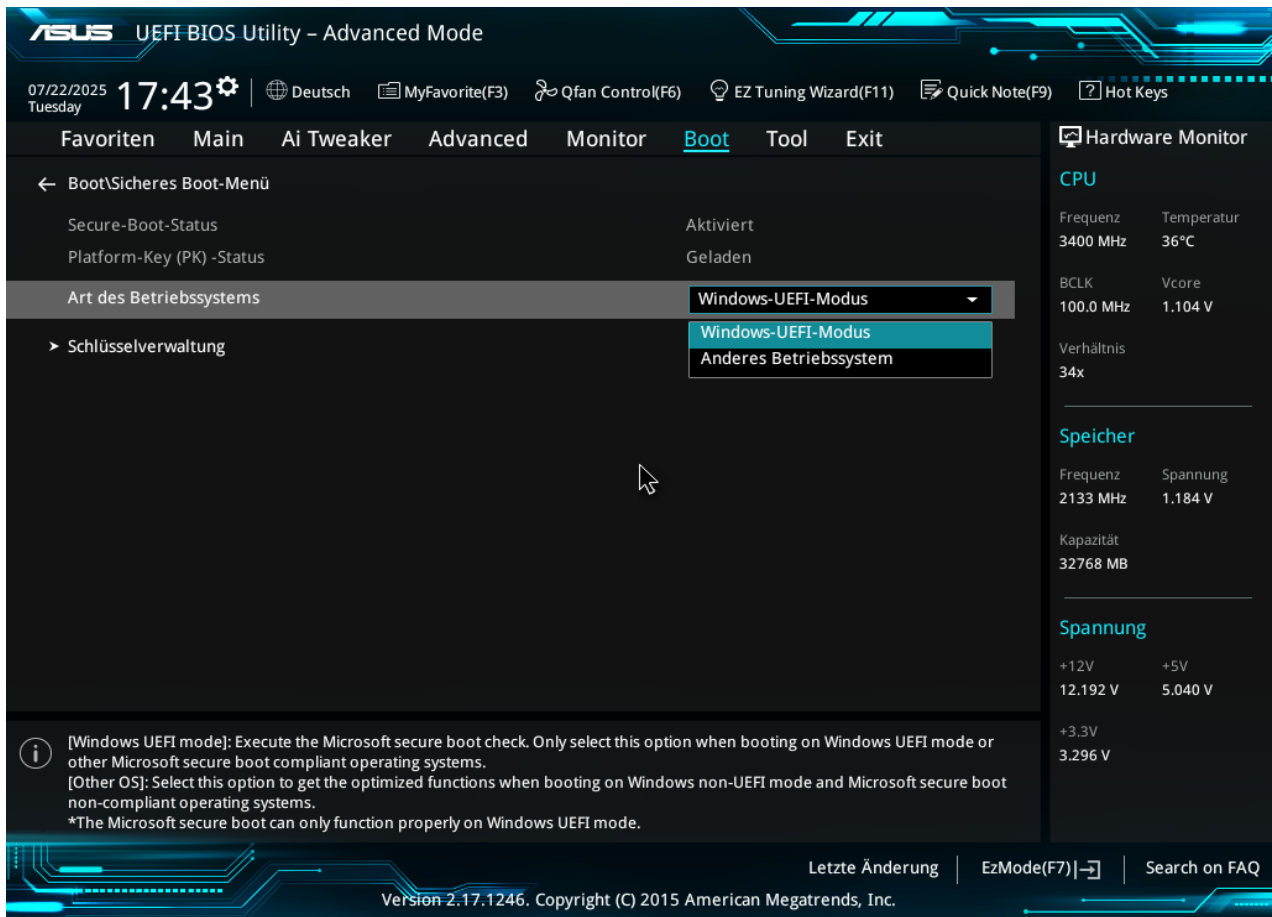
ASUS UEFI BIOS Utility – Advanced Mode

07/22/2025 Tuesday 17:43 Deutsch MyFavorite(F3) Qfan Control(F6) EZ Tuning Wizard(F11) Quick Note(F9) Hot Keys

Favoriten Main Ai Tweaker Advanced Monitor Boot Tool Exit

← Boot\Sicheres Boot-Menü

Secure-Boot-Status Aktiviert
Platform-Key (PK) -Status Geladen
Art des Betriebssystems Windows-UEFI-Modus

Windows-UEFI-Modus
Anderes Betriebssystem

➤ Schlüsselverwaltung

Hardware Monitor

CPU
Frequenz 3400 MHz
Temperatur 36°C
BCLK 100.0 MHz
Vcore 1.104 V
Verhältnis 34x

Speicher
Frequenz 2133 MHz
Spannung 1.184 V
Kapazität 32768 MB

Spannung
+12V 12.192 V
+5V 5.040 V
+3.3V 3.296 V

[Windows UEFI mode]: Execute the Microsoft secure boot check. Only select this option when booting on Windows UEFI mode or other Microsoft secure boot compliant operating systems.
[Other OS]: Select this option to get the optimized functions when booting on Windows non-UEFI mode and Microsoft secure boot non-compliant operating systems.
*The Microsoft secure boot can only function properly on Windows UEFI mode.

Letzte Änderung | EzMode(F7)|→ | Search on FAQ

Version 2.17.1246. Copyright (C) 2015 American Megatrends, Inc.